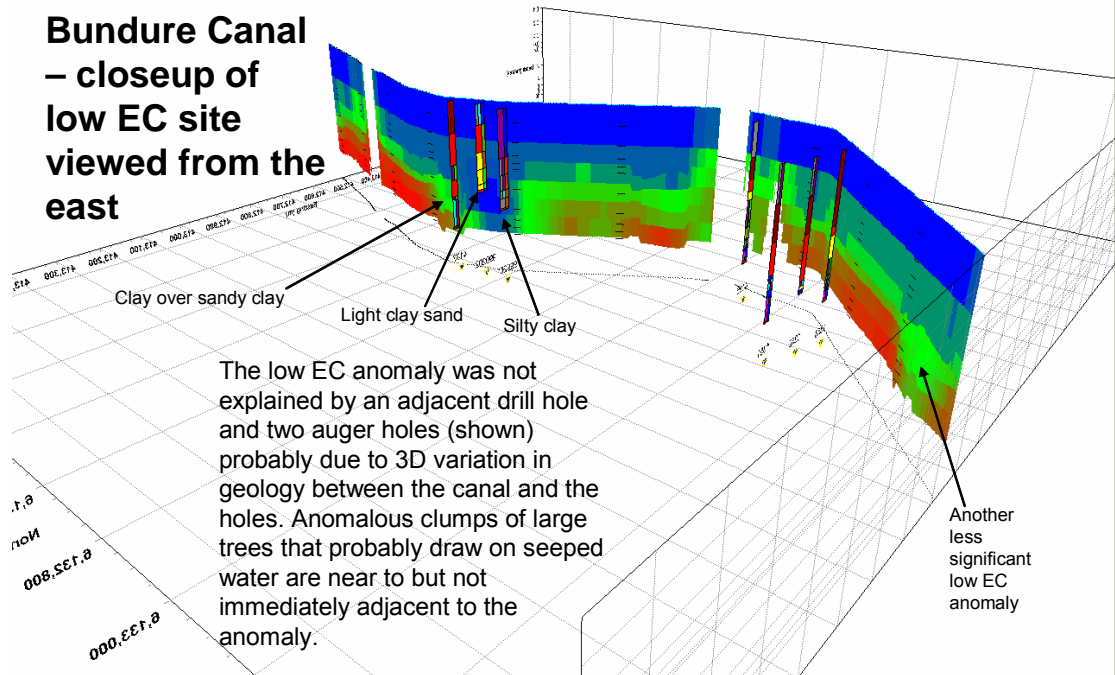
Bundure Canal – closeup of low EC site viewed from the east

Clay over sandy clay

Light clay sand

Silty clay

The low EC anomaly was not explained by an adjacent drill hole and two auger holes (shown) probably due to 3D variation in geology between the canal and the holes. Anomalous clumps of large trees that probably draw on seeped water are near to but not immediately adjacent to the anomaly.

Another less significant low EC anomaly

413,000

413,100

413,200

413,300

413,400

6,1

Nor

6,132,800

6,133,000